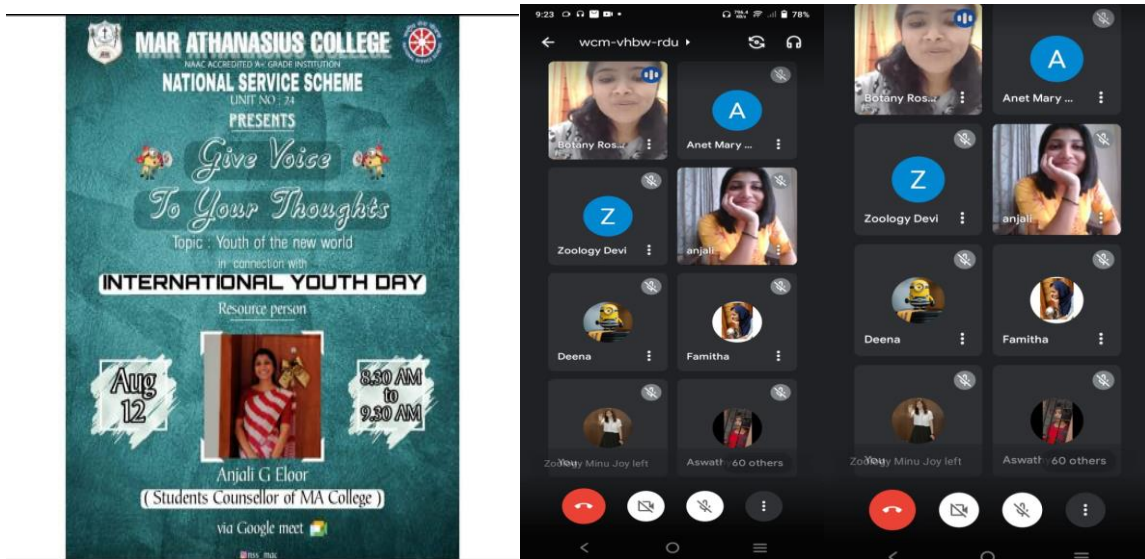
MAR ATHANASIUS COLLEGE
NAAC ACCREDITED A+ GRADE INSTITUTION
NATIONAL SERVICE SCHEME
UNIT NO : 24
PRESENTS
Give Voice
To Your Thoughts
Topic : Youth of the new world
in connection with
INTERNATIONAL YOUTH DAY
Resource person
Aug 12
8.30 AM to 9.30 AM
Anjali G Eloor
( Students Counsellor of MA College )
via Google meet
@nss_mac

9:23
78%
wcm-vhbw-rdu
Botany Ros...
Anet Mary ...
Zoology Devi
anjali
Deena
Famitha
Zoology Minu Joy left
Aswath 60 others

Botany Ros...
Anet Mary ...
Zoology Devi
anjali
Deena
Famitha
Zoology Minu Joy left
Aswath 60 others